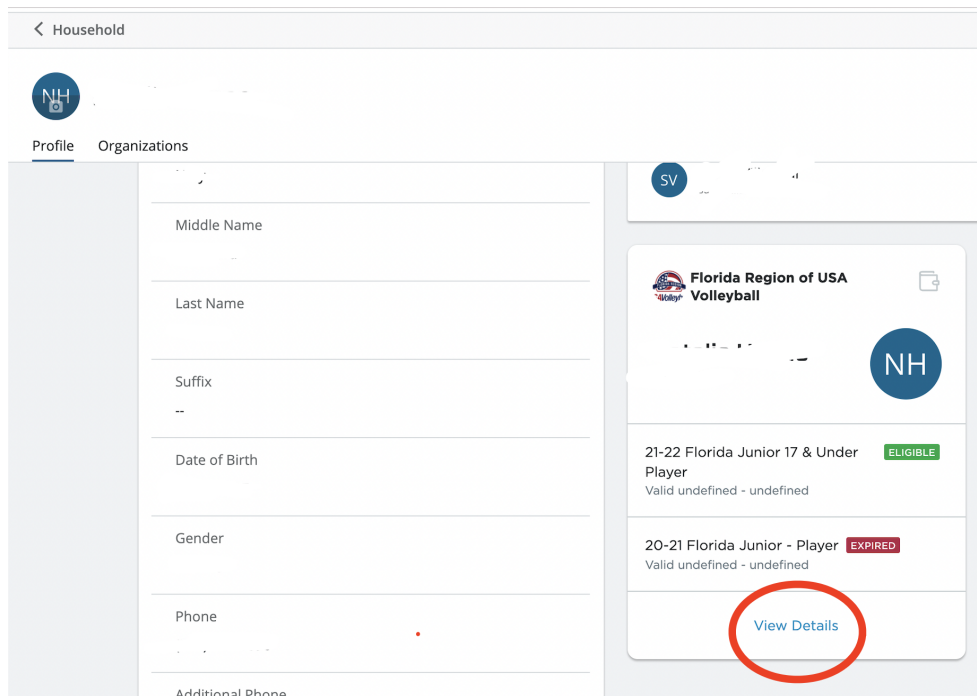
< Household

NH

Profile Organizations

Middle Name

Last Name

Suffix
--

Date of Birth

Gender

Phone

Additional Phone

SV

Florida Region of USA Volleyball

NH

21-22 Florida Junior 17 & Under Player ELIGIBLE
Valid undefined - undefined

20-21 Florida Junior - Player EXPIRED
Valid undefined - undefined

View Details